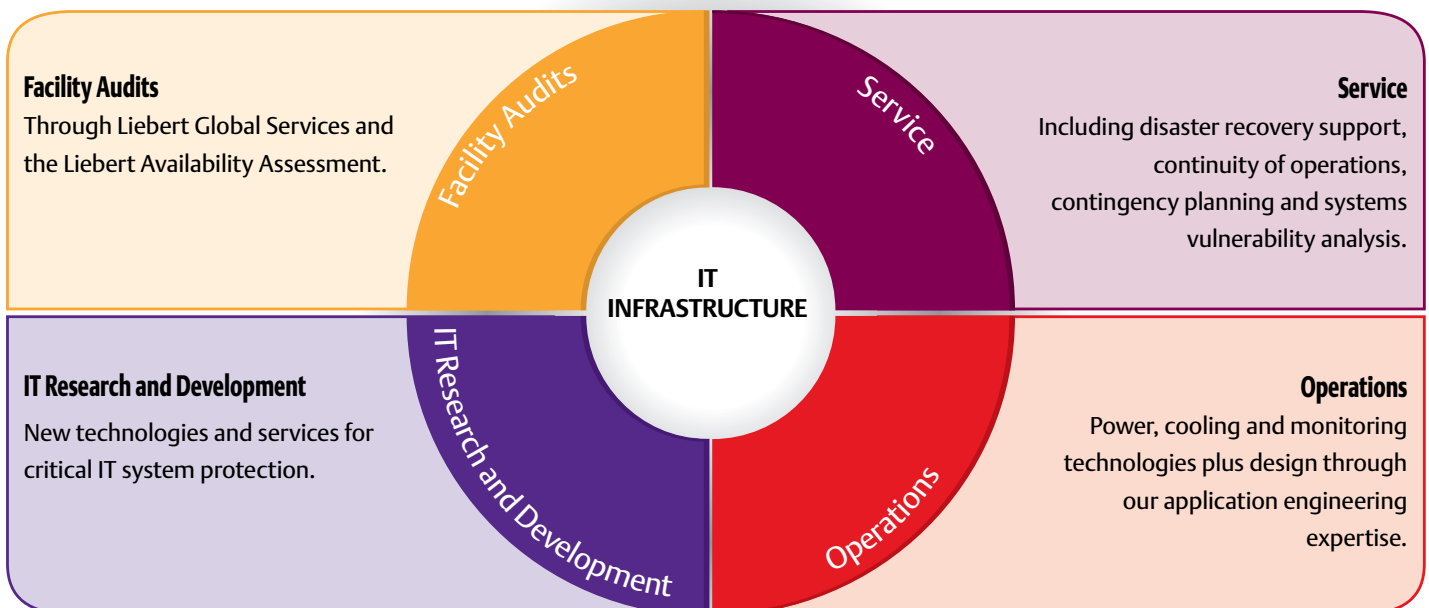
Facility Audits
Through Liebert Global Services and the Liebert Availability Assessment.

Facility Audits

Service

Service
Including disaster recovery support, continuity of operations, contingency planning and systems vulnerability analysis.

IT INFRASTRUCTURE

IT Research and Development
New technologies and services for critical IT system protection.

IT Research and Development

Operations

Operations
Power, cooling and monitoring technologies plus design through our application engineering expertise.